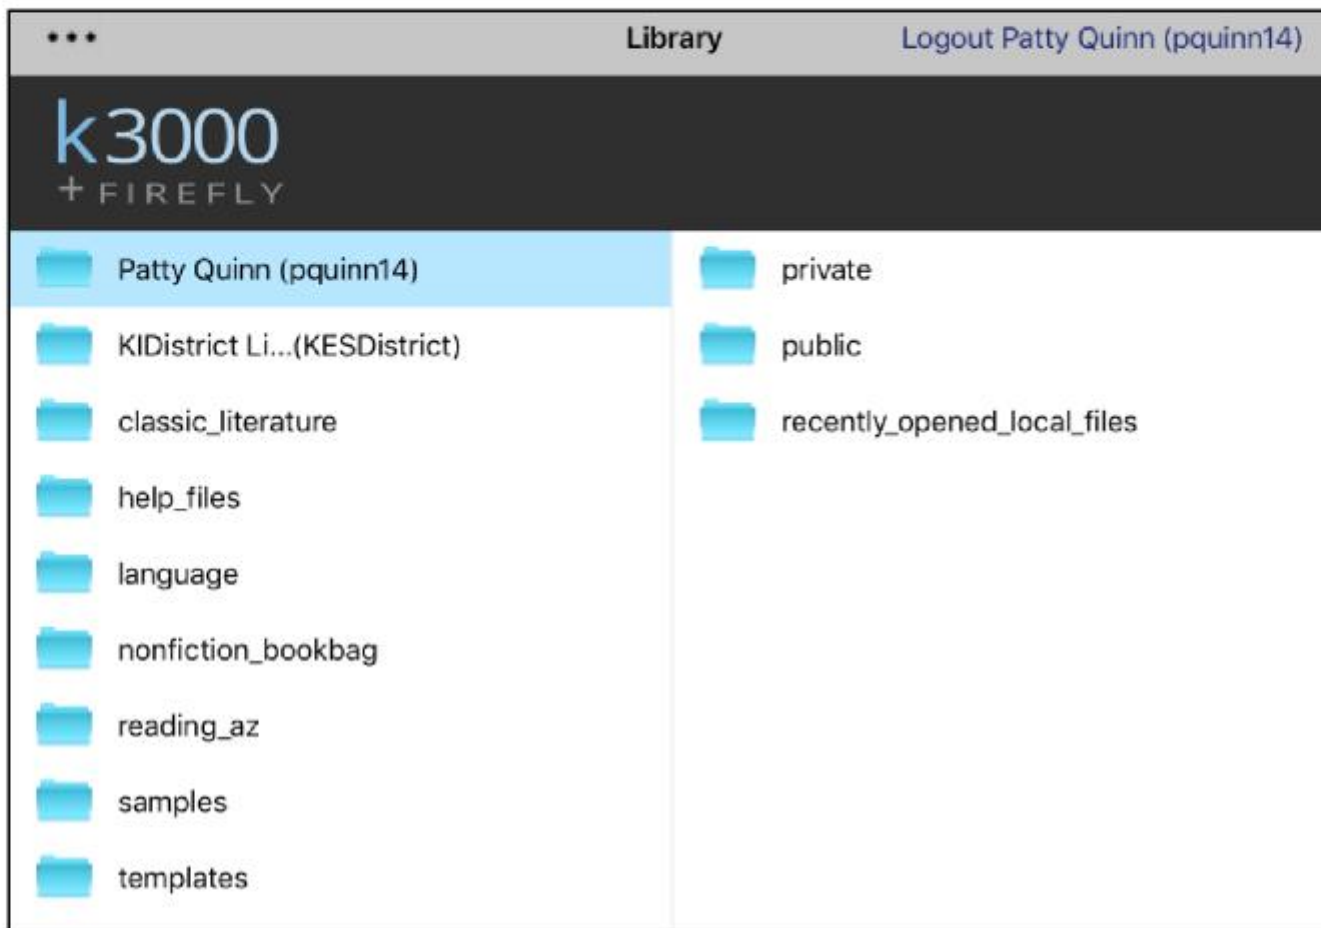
•••

Library

Logout Patty Quinn (pquinn14)

k3000
+ FIREFLY

Patty Quinn (pquinn14)

KIDistrict Li...(KESDistrict)

classic_literature

help_files

language

nonfiction_bookbag

reading_az

samples

templates

private

public

recently_opened_local_files